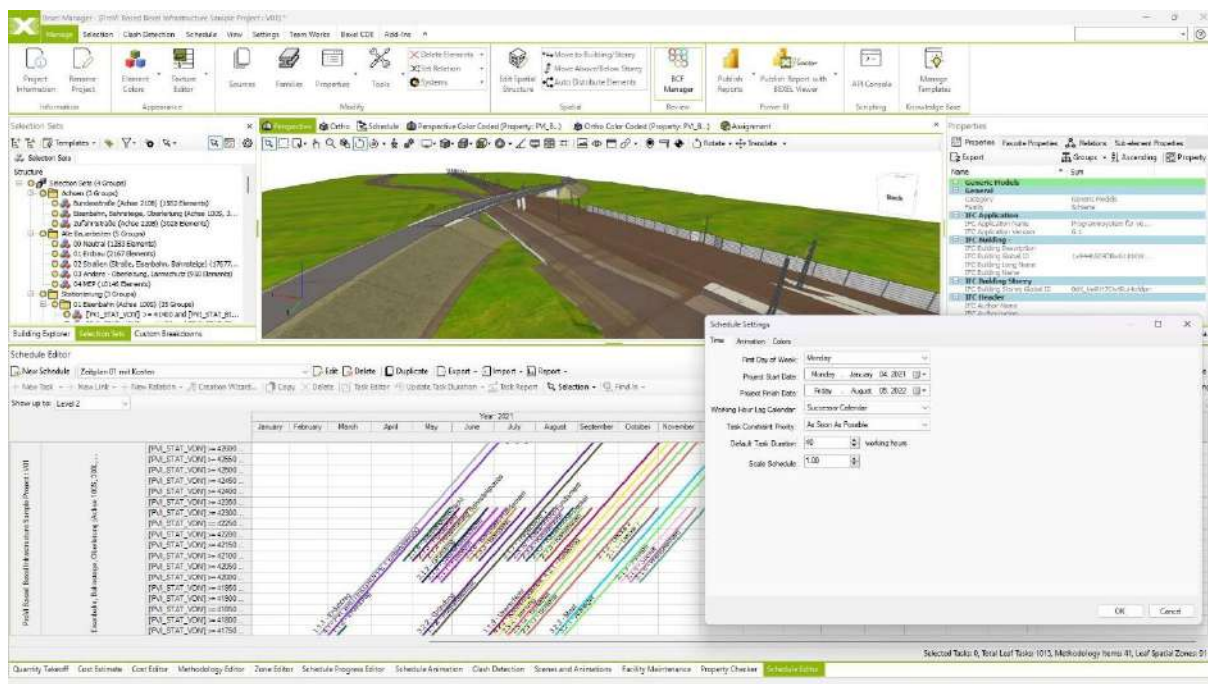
Bexel Manager - [FmW Based Bexel Infrastructure Sample Project - V01]*

Manage Selection Clash Detection Schedule View Settings Team Works Bexel CDE Add-ins

Project Information Rename Project Element Colors Texture Editor Sources Families Properties Tools Delete Elements Edit Relation Systems Edit Spatial Structure Move to Building/Storey Move Above/Below Storey Auto Distribute Elements BCF Manager Publish Reports Publish Report with BEXEL Viewer API Console Manage Templates

Information Appearance Modify Spatial Review Power BI Scripting Knowledge Base

Selection Sets

Templates

Selection Sets

Structure
Selection Sets (4 Groups)
Achsen (3 Groups)
Bundesstraße (Achse 2106) (1553 Elements)
Eisenbahn, Bahnsteige, Überleitung (Achse 1006, 3...
Zufahrtsstraße (Achse 2208) (2028 Elements)
Alle Bauarbeiten (5 Groups)
00 Neutral (1283 Elements)
01 Erdbau (2167 Elements)
02 Straßen (Straße, Eisenbahn, Bahnsteige) (3767...
03 Andere - Überleitung, Lärmschutz (910 Elements)
04 MEP (10146 Elements)
Stationierung (3 Groups)
01 Eisenbahn (Achse 1006) (35 Groups)
[PVL_STAT_VON] >= 41400 and [PVL_STAT_BI...

Building Explorer Selection Sets Custom Breakdowns

Perspective Ortho Schedule Perspective Color Coded (Property: PVL_B...) Ortho Color Coded (Property: PVL_B...) Assignment

Rotate Translate

Back

Properties

Properties Favorite Properties Relations Sub-element Properties

Export Groups Ascending Property

Name Sum
Generic Models
General
Category Generic Models
Family Schiene
IFC Application
IFC Application Name Programmsystem für st...
IFC Application Version 6.1
IFC Building
IFC Building Description
IFC Building Global ID 1x4He0DVDBc6x19hW...
IFC Building Long Name
IFC Building Name
IFC Building Storey
IFC Building Storey Global ID 0eH_hwPt7Ov9LsHzddpr
IFC Header
IFC Author Name
IFC Authorization

Schedule Editor

New Schedule Zeitplan 01 mit Kosten Edit Delete Duplicate Export Import Report

New Task New Link New Relation Creation Wizard... Copy Delete Task Editor Update Task Duration Task Report Selection Find in

Show up to: Level 2

Year: 2021
January February March April May June July August September October November

Pickl Based Bexel Infrastructure Sample Project - V01
Eisenbahn, Bahnsteige, Überleitung (Achse 1006, 200...

[PVL_STAT_VON] >= 42500
[PVL_STAT_VON] >= 42650
[PVL_STAT_VON] >= 42500
[PVL_STAT_VON] >= 42450
[PVL_STAT_VON] >= 42400
[PVL_STAT_VON] >= 42350
[PVL_STAT_VON] >= 42300
[PVL_STAT_VON] >= 42250
[PVL_STAT_VON] >= 42200
[PVL_STAT_VON] >= 42150
[PVL_STAT_VON] >= 42100
[PVL_STAT_VON] >= 42050
[PVL_STAT_VON] >= 42000
[PVL_STAT_VON] >= 41950
[PVL_STAT_VON] >= 41900
[PVL_STAT_VON] >= 41850
[PVL_STAT_VON] >= 41800
[PVL_STAT_VON] >= 41750

Schedule Settings

Time Animation Colors

First Day of Week: Monday
Project Start Date: Monday , January 04, 2021
Project Finish Date: Friday , August 05, 2022
Working Hour Lag Calendar: Successor Calendar
Task Constraint Priority: As Soon As Possible
Default Task Duration: 40 working hours
Scale Schedule: 1.00

OK Cancel

Selected Tasks: 0, Total Leaf Tasks: 1013, Methodology Items: 41, Leaf Spatial Zones: 51

Quantity Takeoff Cost Estimate Cost Editor Methodology Editor Zone Editor Schedule Progress Editor Schedule Animation Clash Detection Scenes and Animations Facility Maintenance Property Checker Schedule Editor